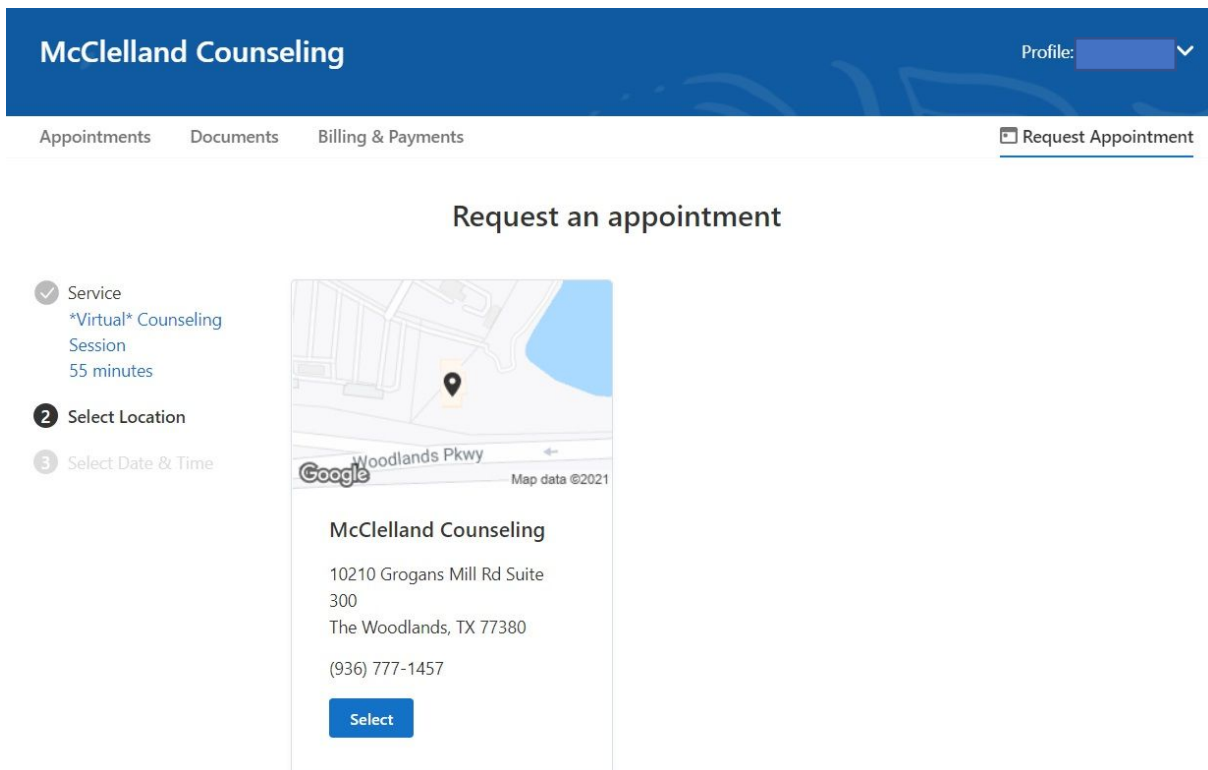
McClelland Counseling

Profile:

Appointments Documents Billing & Payments

Request Appointment

Request an appointment

Service
*Virtual* Counseling Session
55 minutes

2 Select Location

3 Select Date & Time

Woodlands Pkwy
Google
Map data ©2021

McClelland Counseling

10210 Grogans Mill Rd Suite 300
The Woodlands, TX 77380

(936) 777-1457

Select